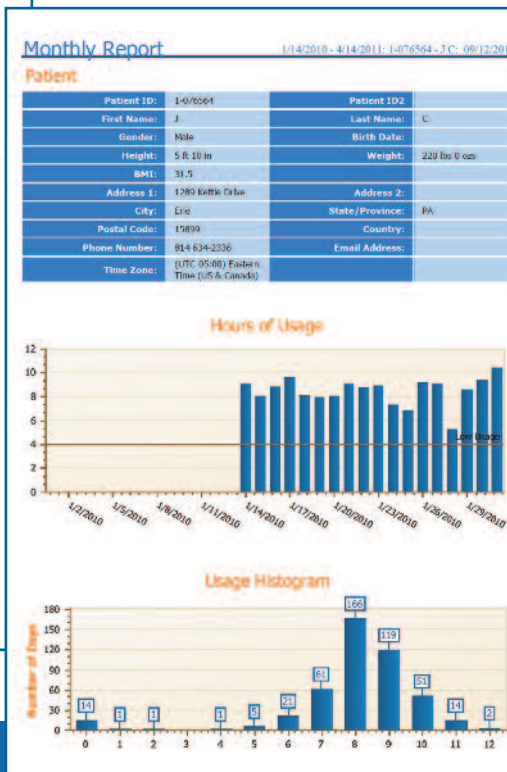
Monthly Report

1/14/2010 - 4/14/2011: 1-076564 - J C: 09/12/20

Patient

| Patient ID: | 1-076564 | Patient ID2 | |
|---|---|---|---|
| First Name: | J | Last Name: | C |
| Gender: | Male | Birth Date: | |
| Height: | 5 ft 10 in | Weight: | 220 lbs 0 ozs |
| BMI: | 31.5 | | |
| Address 1: | 1289 Kettle Drive | Address 2: | |
| City: | Erie | State/Province: | PA |
| Postal Code: | 15890 | Country: | |
| Phone Number: | 814 634-2336 | Email Address: | |
| Time Zone: | (UTC-05:00) Eastern Time (US & Canada) | | |

Hours of Usage

12
10
8
6
4
2
0

Low Usage

1/2/2010 1/5/2010 1/8/2010 1/11/2010 1/14/2010 1/17/2010 1/20/2010 1/23/2010 1/26/2010 1/29/2010

Usage Histogram

Number of Days

180
150
120
90
60
30
0

14 1 1 1 5 21 61 166 119 51 14 2

0 1 2 3 4 5 6 7 8 9 10 11 12